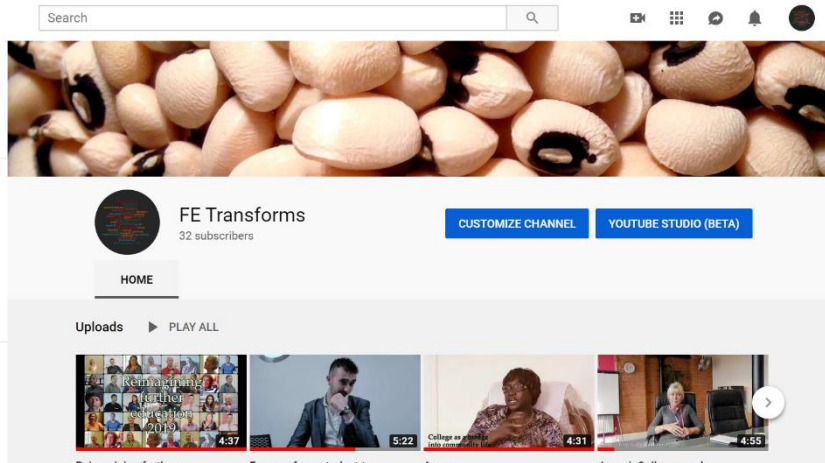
Search

FE Transforms
32 subscribers

CUSTOMIZE CHANNEL
YOUTUBE STUDIO (BETA)

HOME

Uploads
PLAY ALL

Reimagining further education 2019
4:37

5:22

College as a bridge into community life
4:31

4:55